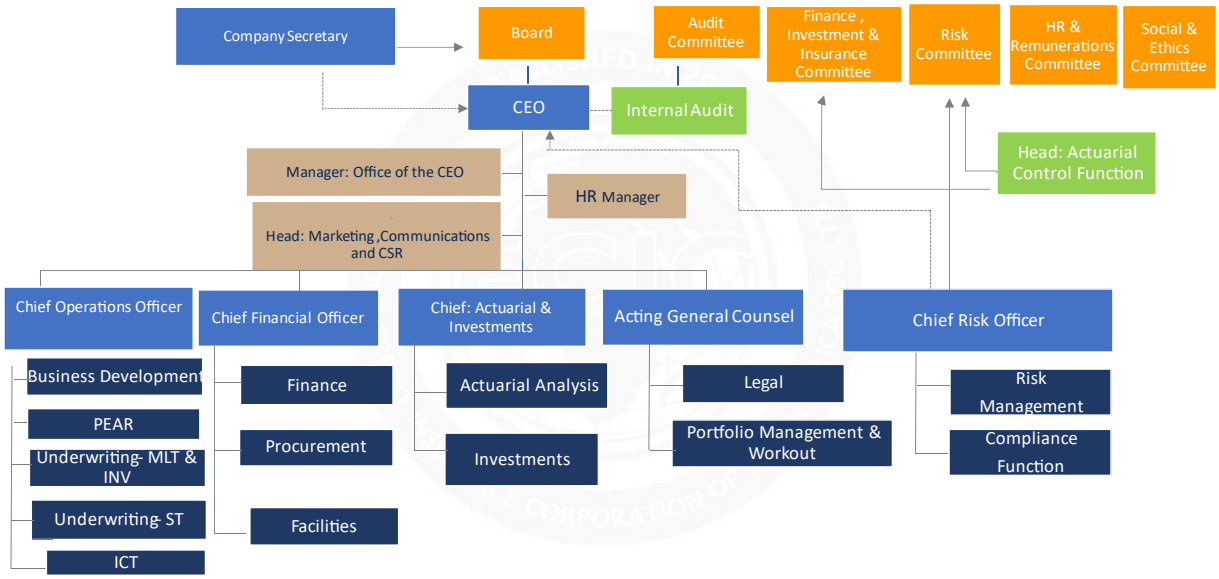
Company Secretary

Board

Audit Committee

Finance , Investment & Insurance Committee

Risk Committee

HR & Remunerations Committee

Social & Ethics Committee

CEO

Internal Audit

Head: Actuarial Control Function

Manager: Office of the CEO

HR Manager

Head: Marketing ,Communications and CSR

Chief Operations Officer

Business Development

PEAR

Underwriting- MLT & INV

Underwriting- ST

ICT

Chief Financial Officer

Finance

Procurement

Facilities

Chief: Actuarial & Investments

Actuarial Analysis

Investments

Acting General Counsel

Legal

Portfolio Management & Workout

Chief Risk Officer

Risk Management

Compliance Function